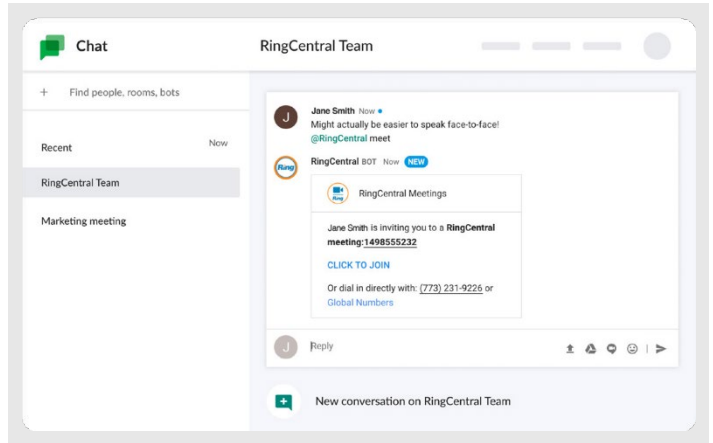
Chat

RingCentral Team

+ Find people, rooms, bots

Recent Now

RingCentral Team

Marketing meeting

J Jane Smith Now
Might actually be easier to speak face-to-face!
@RingCentral meet

Ring RingCentral BOT Now NEW

RingCentral Meetings

Jane Smith is inviting you to a **RingCentral meeting:1498555232**

CLICK TO JOIN

Or dial in directly with: (773) 231-9226 or Global Numbers

J Reply

New conversation on RingCentral Team